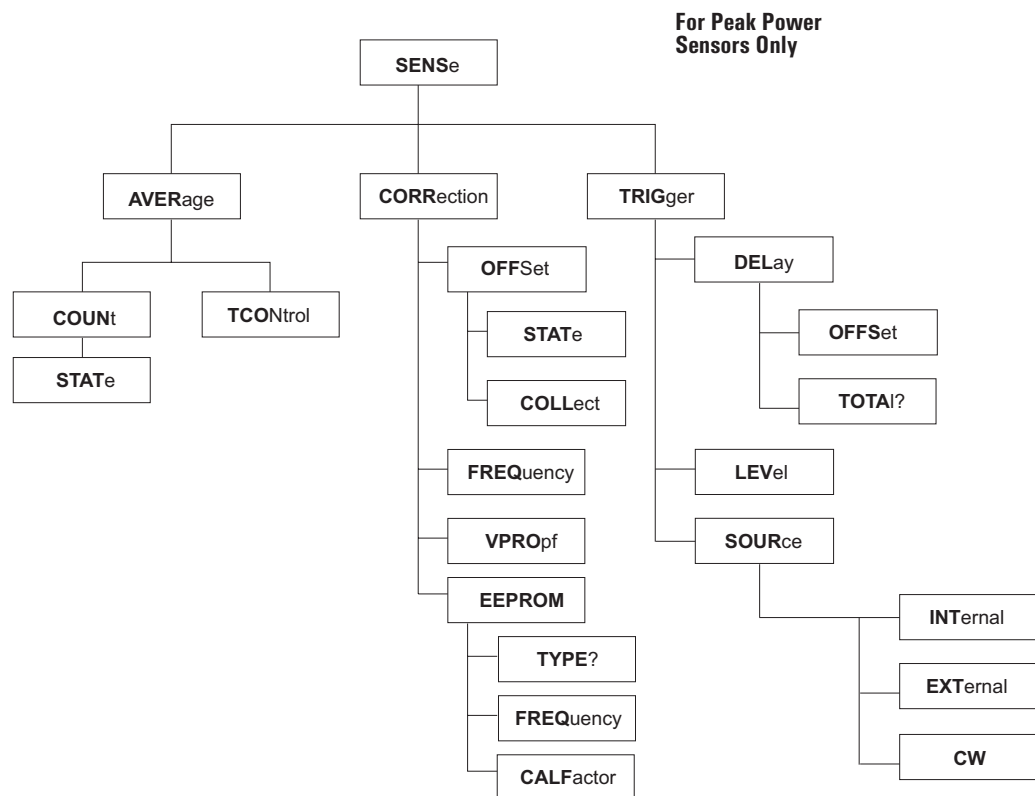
For Peak Power Sensors Only

SENSe

AVERage

CORRection

TRIGger

COUNt

STATe

TCONtrol

OFFSet

STATe

COLLect

FREQuency

VPROpf

EEPROM

TYPE?

FREQuency

CALFactor

DELay

OFFSet

TOTAl?

LEVel

SOURce

INTernal

EXTernal

CW